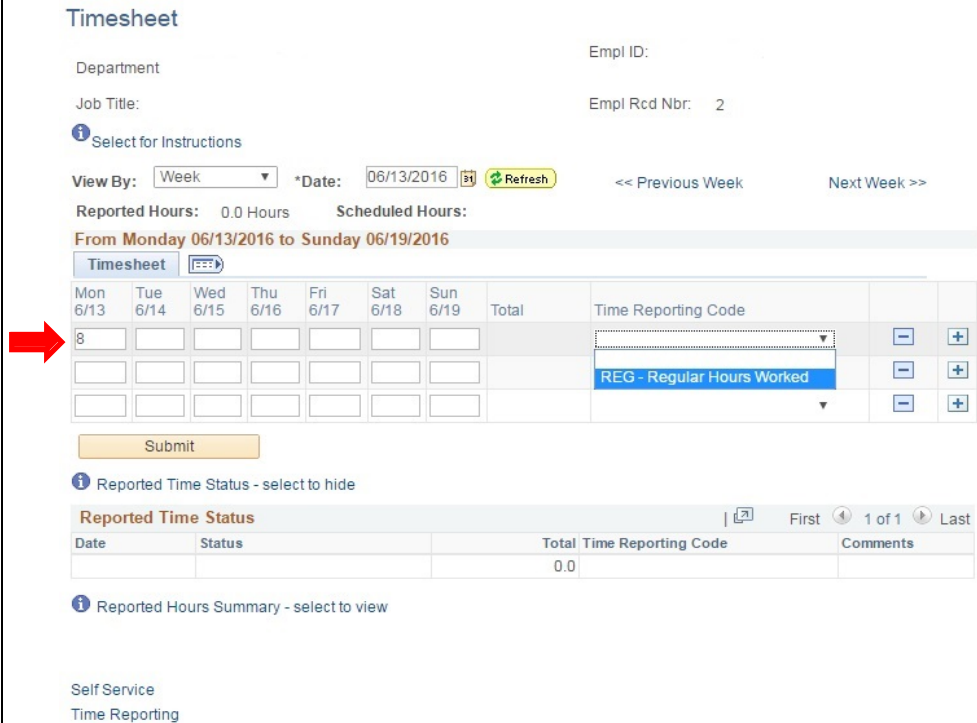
Timesheet

Department

Empl ID:

Job Title:

Empl Rcd Nbr: 2

Select for Instructions

View By: Week *Date: 06/13/2016 Refresh << Previous Week Next Week >>

Reported Hours: 0.0 Hours Scheduled Hours:

From Monday 06/13/2016 to Sunday 06/19/2016

Timesheet

| Mon 6/13 | Tue 6/14 | Wed 6/15 | Thu 6/16 | Fri 6/17 | Sat 6/18 | Sun 6/19 | Total | Time Reporting Code |
|---|---|---|---|---|---|---|---|---|
| 8 | | | | | | | | |
| | | | | | | | | REG - Regular Hours Worked |
| | | | | | | | | |

Submit

Reported Time Status - select to hide

Reported Time Status

First 1 of 1 Last

| Date | Status | Total | Time Reporting Code | Comments |
|---|---|---|---|---|
| | | 0.0 | | |

Reported Hours Summary - select to view

Self Service
Time Reporting